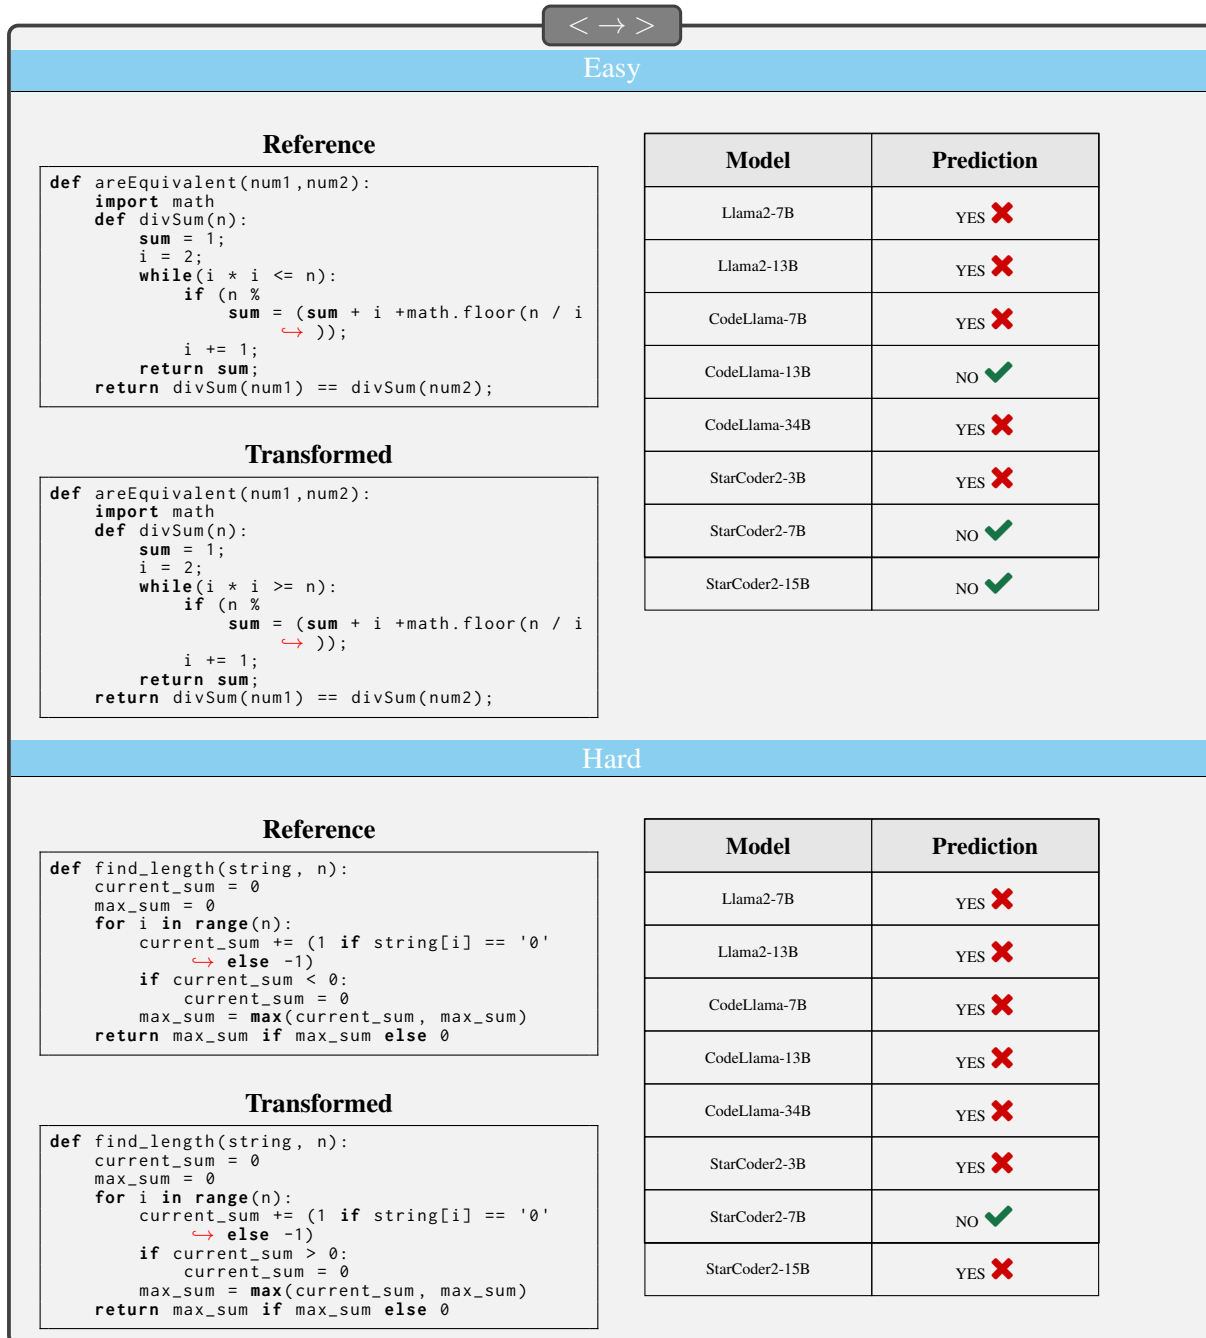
$< \rightarrow >$

Easy

Reference

```
def areEquivalent(num1,num2):
    import math
    def divSum(n):
        sum = 1;
        i = 2;
        while(i * i <= n):
            if (n %
                sum = (sum + i +math.floor(n / i
                ↪ ));
            i += 1;
        return sum;
    return divSum(num1) == divSum(num2);
```

Transformed

```
def areEquivalent(num1,num2):
    import math
    def divSum(n):
        sum = 1;
        i = 2;
        while(i * i >= n):
            if (n %
                sum = (sum + i +math.floor(n / i
                ↪ ));
            i += 1;
        return sum;
    return divSum(num1) == divSum(num2);
```

| Model | Prediction |
|---|---|
| Llama2-7B | YES ✗ |
| Llama2-13B | YES ✗ |
| CodeLlama-7B | YES ✗ |
| CodeLlama-13B | NO ✓ |
| CodeLlama-34B | YES ✗ |
| StarCoder2-3B | YES ✗ |
| StarCoder2-7B | NO ✓ |
| StarCoder2-15B | NO ✓ |

Hard

Reference

```
def find_length(string, n):
    current_sum = 0
    max_sum = 0
    for i in range(n):
        current_sum += (1 if string[i] == '0'
        ↪ else -1)
        if current_sum < 0:
            current_sum = 0
        max_sum = max(current_sum, max_sum)
    return max_sum if max_sum else 0
```

Transformed

```
def find_length(string, n):
    current_sum = 0
    max_sum = 0
    for i in range(n):
        current_sum += (1 if string[i] == '0'
        ↪ else -1)
        if current_sum > 0:
            current_sum = 0
        max_sum = max(current_sum, max_sum)
    return max_sum if max_sum else 0
```

| Model | Prediction |
|---|---|
| Llama2-7B | YES ✗ |
| Llama2-13B | YES ✗ |
| CodeLlama-7B | YES ✗ |
| CodeLlama-13B | YES ✗ |
| CodeLlama-34B | YES ✗ |
| StarCoder2-3B | YES ✗ |
| StarCoder2-7B | NO ✓ |
| StarCoder2-15B | YES ✗ |